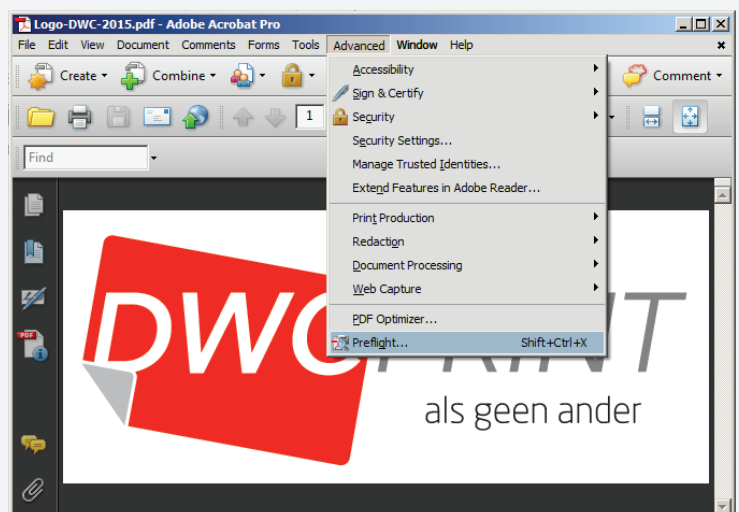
Logo-DWC-2015.pdf - Adobe Acrobat Pro

File Edit View Document Comments Forms Tools Advanced Window Help

Create Combine Comment

1

Find

Accessibility
Sign & Certify
Security
Security Settings...
Manage Trusted Identities...
Extend Features in Adobe Reader...
Print Production
Redaction
Document Processing
Web Capture
PDF Optimizer...
Preflight... Shift+Ctrl+X

DWC PRINT
als geen ander